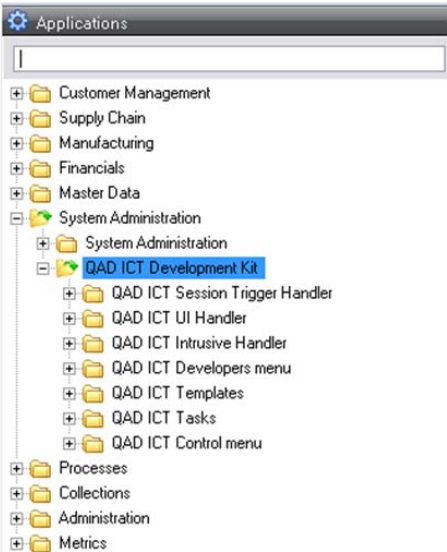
Applications

Customer Management
Supply Chain
Manufacturing
Financials
Master Data
System Administration
System Administration
QAD ICT Development Kit
QAD ICT Session Trigger Handler
QAD ICT UI Handler
QAD ICT Intrusive Handler
QAD ICT Developers menu
QAD ICT Templates
QAD ICT Tasks
QAD ICT Control menu
Processes
Collections
Administration
Metrics